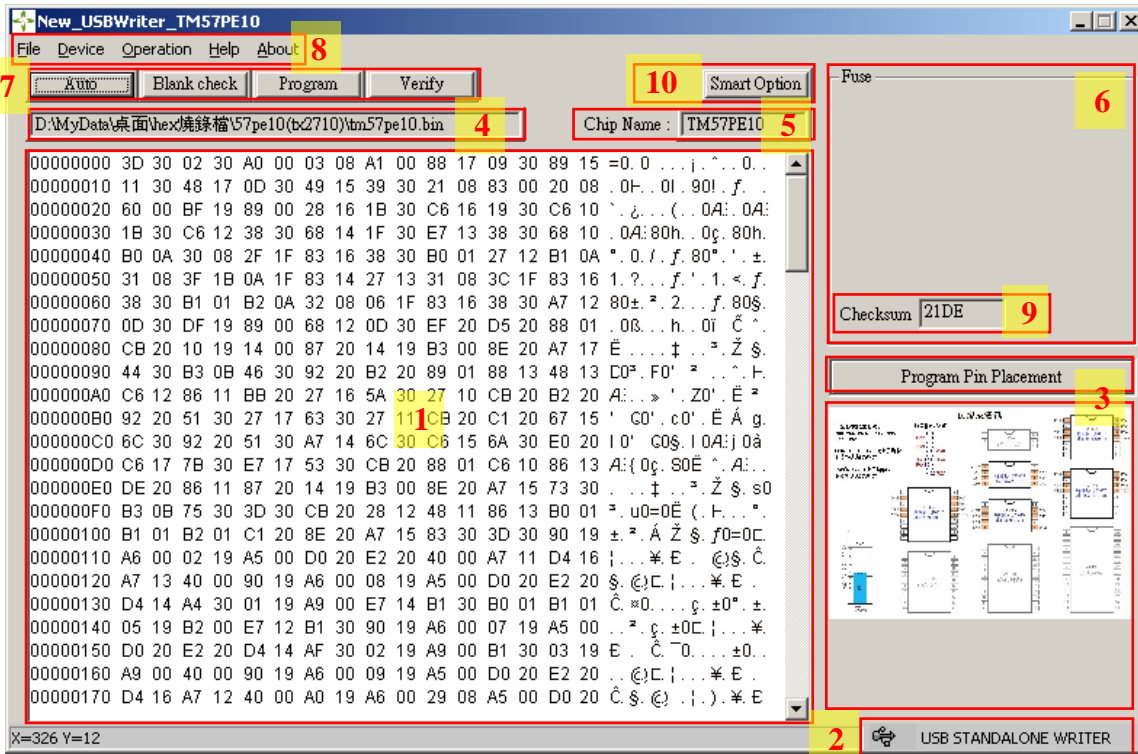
New_USBWriter_TM57PE10

File Device Operation Help About 8

7 Auto Blank check Program Verify

10 Smart Option

Fuse

6

D:\MyData\桌面\hex\燒錄檔\57pe10(tx2710)\tm57pe10.bin 4

Chip Name : TM57PE10 5

00000000 3D 30 02 30 A0 00 03 08 A1 00 88 17 09 30 89 15 =0. 0 . . . ¡ . ˆ . . 0. .
00000010 11 30 48 17 0D 30 49 15 39 30 21 08 83 00 20 08 . 0H. . 0I . 90! . ƒ. .
00000020 60 00 BF 19 89 00 28 16 1B 30 C6 16 19 30 C6 10 ` . ¿ . . . ( . . 0Æ. . 0Æ.
00000030 1B 30 C6 12 38 30 68 14 1F 30 E7 13 38 30 68 10 . 0Æ. 80h. . 0ç. 80h.
00000040 B0 0A 30 08 2F 1F 83 16 38 30 B0 01 27 12 B1 0A °. 0. / . ƒ. 80°. ' . ±.
00000050 31 08 3F 1B 0A 1F 83 14 27 13 31 08 3C 1F 83 16 1. ?. . . ƒ. ' . 1. <. ƒ.
00000060 38 30 B1 01 B2 0A 32 08 06 1F 83 16 38 30 A7 12 80±. ². 2. . . ƒ. 80§.
00000070 0D 30 DF 19 89 00 68 12 0D 30 EF 20 D5 20 88 01 . 0ß. . . h. . 0ï Õ ˆ.
00000080 CB 20 10 19 14 00 87 20 14 19 B3 00 8E 20 A7 17 Ë . . . . ‡ . . ³. Ž §.
00000090 44 30 B3 0B 46 30 92 20 B2 20 89 01 88 13 48 13 D0³. F0' ² . . ˆ. H.
000000A0 C6 12 86 11 BB 20 27 16 5A 30 27 10 CB 20 B2 20 Æ. . . » ' . Z0' . Ë ²
000000B0 92 20 51 30 27 17 63 30 27 11 CB 20 C1 20 67 15 ' Q0' . c0' . Ë Á g.
000000C0 6C 30 92 20 51 30 A7 14 6C 30 C6 15 6A 30 E0 20 l0' Q0§. l0Æ. j0à
000000D0 C6 17 7B 30 E7 17 53 30 CB 20 88 01 C6 10 86 13 Æ. { 0ç. S0Ë ˆ. Æ. .
000000E0 DE 20 86 11 87 20 14 19 B3 00 8E 20 A7 15 73 30 . . . ‡ . . ³. Ž §. s0
000000F0 B3 0B 75 30 3D 30 CB 20 28 12 48 11 86 13 B0 01 ³. u0=0Ë ( . H. . . °.
00000100 B1 01 B2 01 C1 20 8E 20 A7 15 83 30 3D 30 90 19 ±. ². Á Ž §. ƒ0=0. .
00000110 A6 00 02 19 A5 00 D0 20 E2 20 40 00 A7 11 D4 16 ¦ . . . ¥. Ð â @. §. Ô.
00000120 A7 13 40 00 90 19 A6 00 08 19 A5 00 D0 20 E2 20 §. @. . . ¦ . . . ¥. Ð â
00000130 D4 14 A4 30 01 19 A9 00 E7 14 B1 30 B0 01 B1 01 Ô. ¤0. . . ©. ç. ±0°. ±.
00000140 05 19 B2 00 E7 12 B1 30 90 19 A6 00 07 19 A5 00 . . ². ç. ±0. . ¦ . . . ¥.
00000150 D0 20 E2 20 D4 14 AF 30 02 19 A9 00 B1 30 03 19 Ð â Ô. ¯0. . . ©. ±0. .
00000160 A9 00 40 00 90 19 A6 00 09 19 A5 00 D0 20 E2 20 ©. @. . . ¦ . . . ¥. Ð â
00000170 D4 16 A7 12 40 00 A0 19 A6 00 29 08 A5 00 D0 20 Ô. §. @. . . ¦ . ) . ¥. Ð

1

Checksum 21DE 9

Program Pin Placement

3

X=326 Y=12

2

USB STANDALONE WRITER